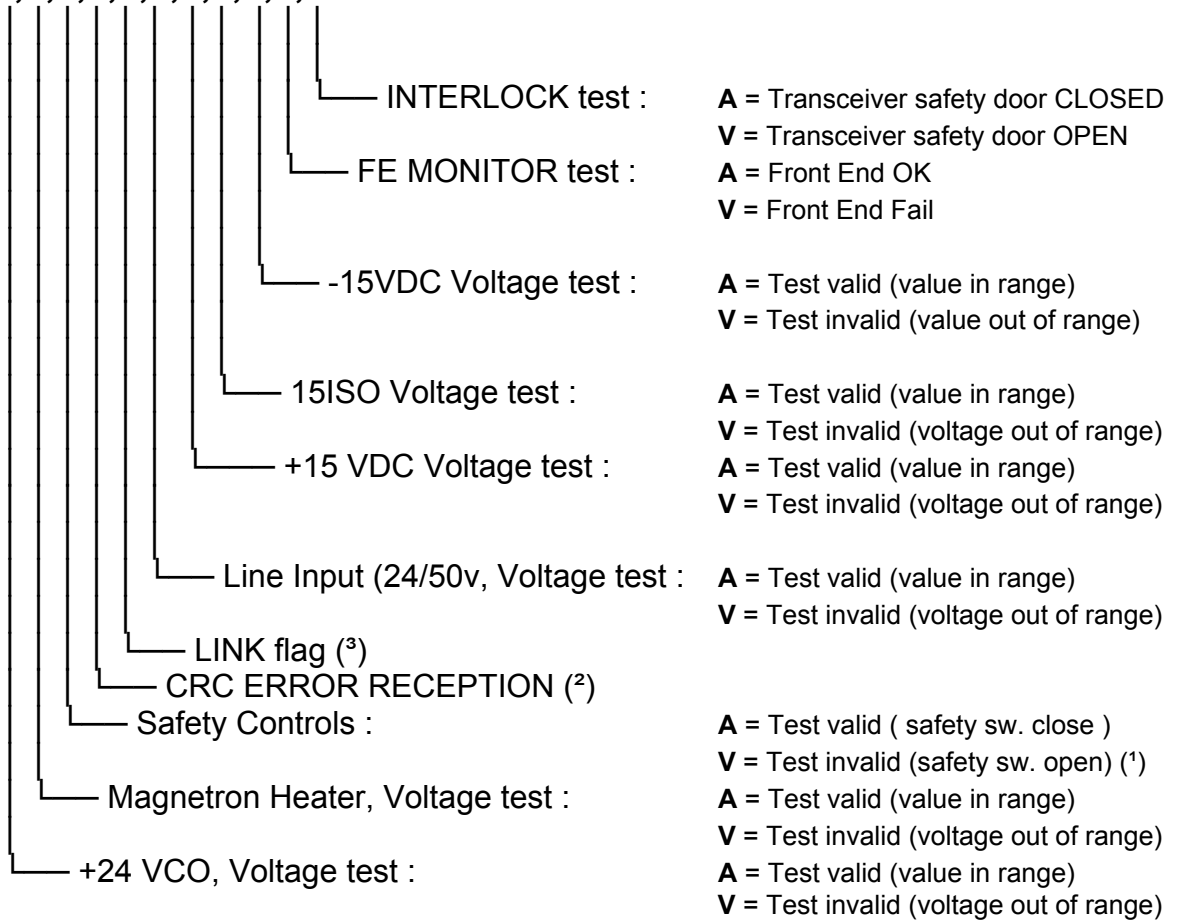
INTERLOCK test : **A** = Transceiver safety door CLOSED
**V** = Transceiver safety door OPEN

FE MONITOR test : **A** = Front End OK
**V** = Front End Fail

-15VDC Voltage test : **A** = Test valid (value in range)
**V** = Test invalid (value out of range)

15ISO Voltage test : **A** = Test valid (value in range)
**V** = Test invalid (voltage out of range)

+15 VDC Voltage test : **A** = Test valid (value in range)
**V** = Test invalid (voltage out of range)

Line Input (24/50v, Voltage test : **A** = Test valid (value in range)
**V** = Test invalid (voltage out of range)

LINK flag (³)

CRC ERROR RECEPTION (²)

Safety Controls : **A** = Test valid ( safety sw. close )
**V** = Test invalid (safety sw. open) (¹)

Magnetron Heater, Voltage test : **A** = Test valid (value in range)
**V** = Test invalid (voltage out of range)

+24 VCO, Voltage test : **A** = Test valid (value in range)
**V** = Test invalid (voltage out of range)